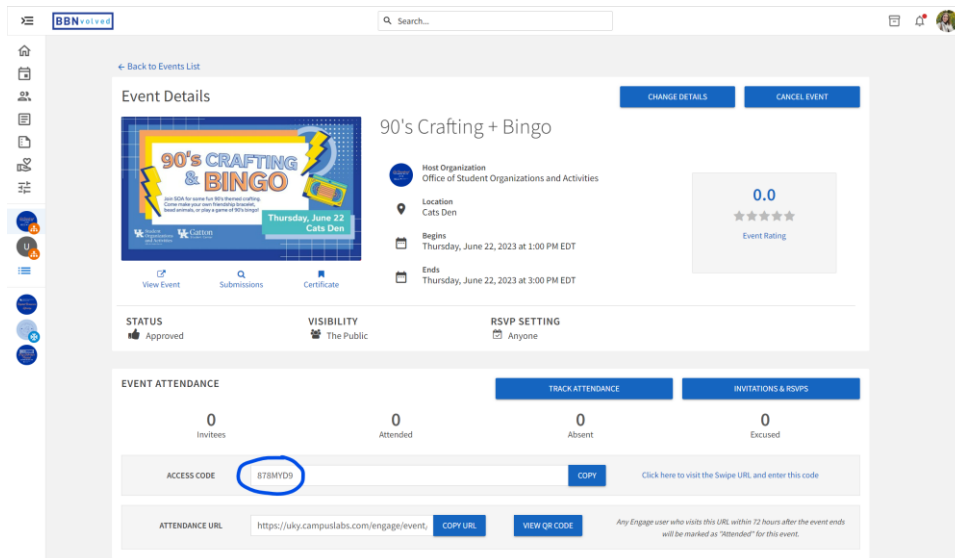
BBNvolved

Search...

← Back to Events List

Event Details

CHANGE DETAILS

CANCEL EVENT

90's CRAFTING & BINGO

Join SOA for some fun 90's themed crafting. Come make your own friendship bracelet, bead animals, or play a game of 90's bingo!

Thursday, June 22
Cats Den

Student Organizations and Activities

Catton

View Event

Submissions

Certificate

90's Crafting + Bingo

Host Organization
Office of Student Organizations and Activities

Location
Cats Den

Begins
Thursday, June 22, 2023 at 1:00 PM EDT

Ends
Thursday, June 22, 2023 at 3:00 PM EDT

0.0

Event Rating

STATUS
Approved

VISIBILITY
The Public

RSVP SETTING
Anyone

EVENT ATTENDANCE

TRACK ATTENDANCE

INVITATIONS & RSVPS

0
Invitees

0
Attended

0
Absent

0
Excused

ACCESS CODE

878MYD9

COPY

Click here to visit the Swipe URL and enter this code

ATTENDANCE URL

https://uky.campuslabs.com/engage/event/

COPY URL

VIEW QR CODE

Any Engage user who visits this URL within 72 hours after the event ends will be marked as "Attended" for this event.